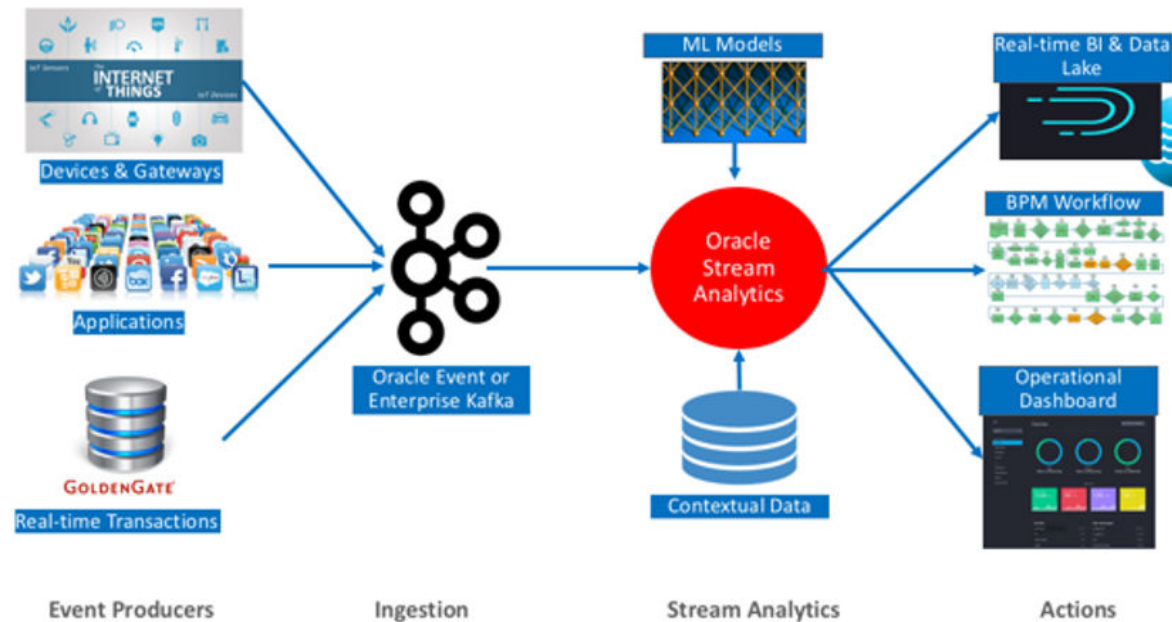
IoT Sensors
The INTERNET of THINGS
IoT Devices
Devices & Gateways

Applications

GOLDENGATE
Real-time Transactions

Oracle Event or Enterprise Kafka

ML Models

Oracle Stream Analytics

Contextual Data

Real-time BI & Data Lake

BPM Workflow

Operational Dashboard

Event Producers

Ingestion

Stream Analytics

Actions